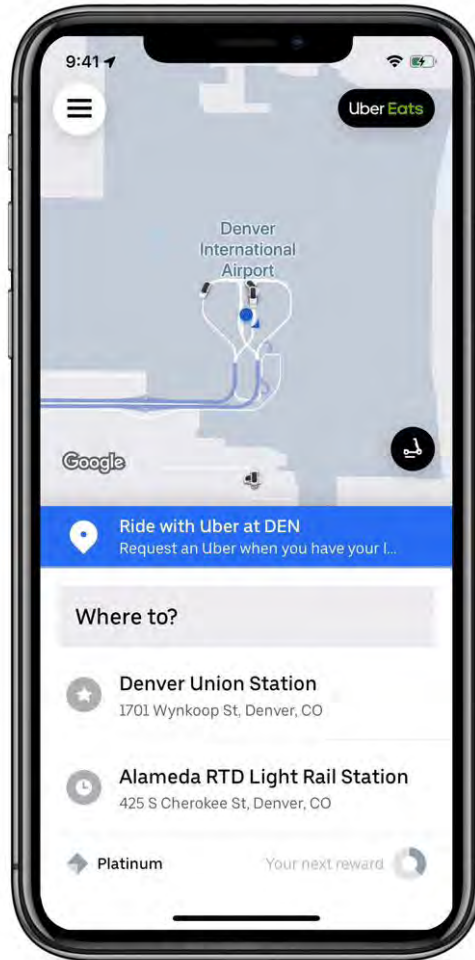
9:41

Uber Eats

Denver International Airport

Google

Ride with Uber at DEN
Request an Uber when you have your l...

Where to?

Denver Union Station
1701 Wynkoop St, Denver, CO

Alameda RTD Light Rail Station
425 S Cherokee St, Denver, CO

Platinum

Your next reward